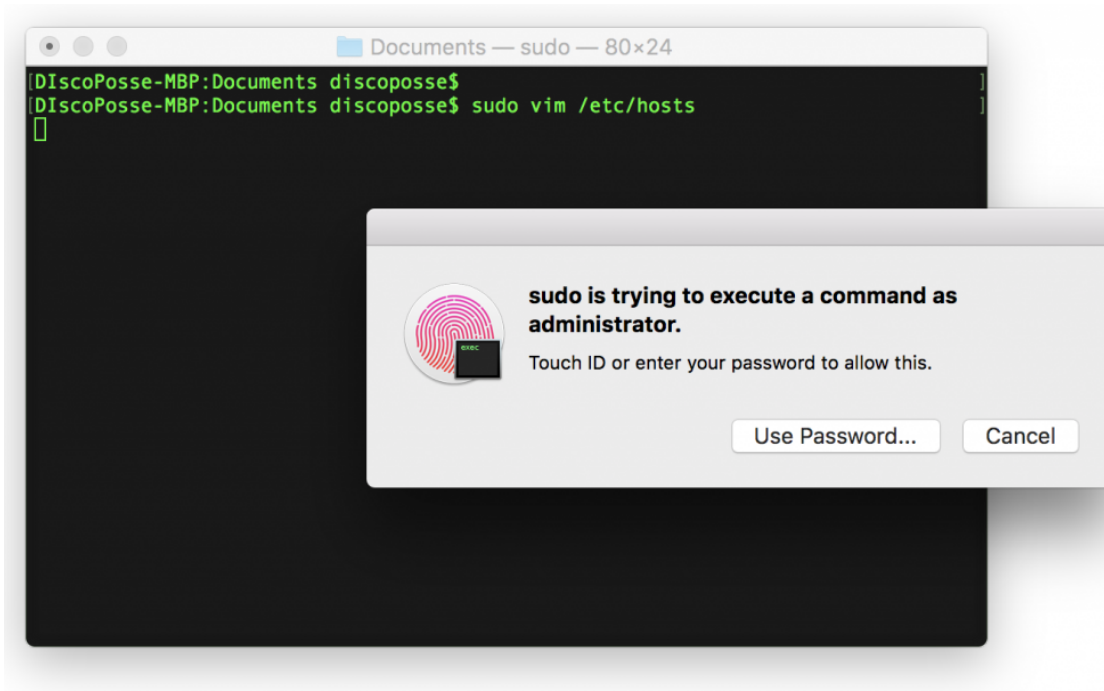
Documents — sudo — 80×24

[DIscoPosse-MBP:Documents discoposse$ ]
[DIscoPosse-MBP:Documents discoposse$ sudo vim /etc/hosts ]

exec

sudo is trying to execute a command as administrator.

Touch ID or enter your password to allow this.

Use Password...

Cancel